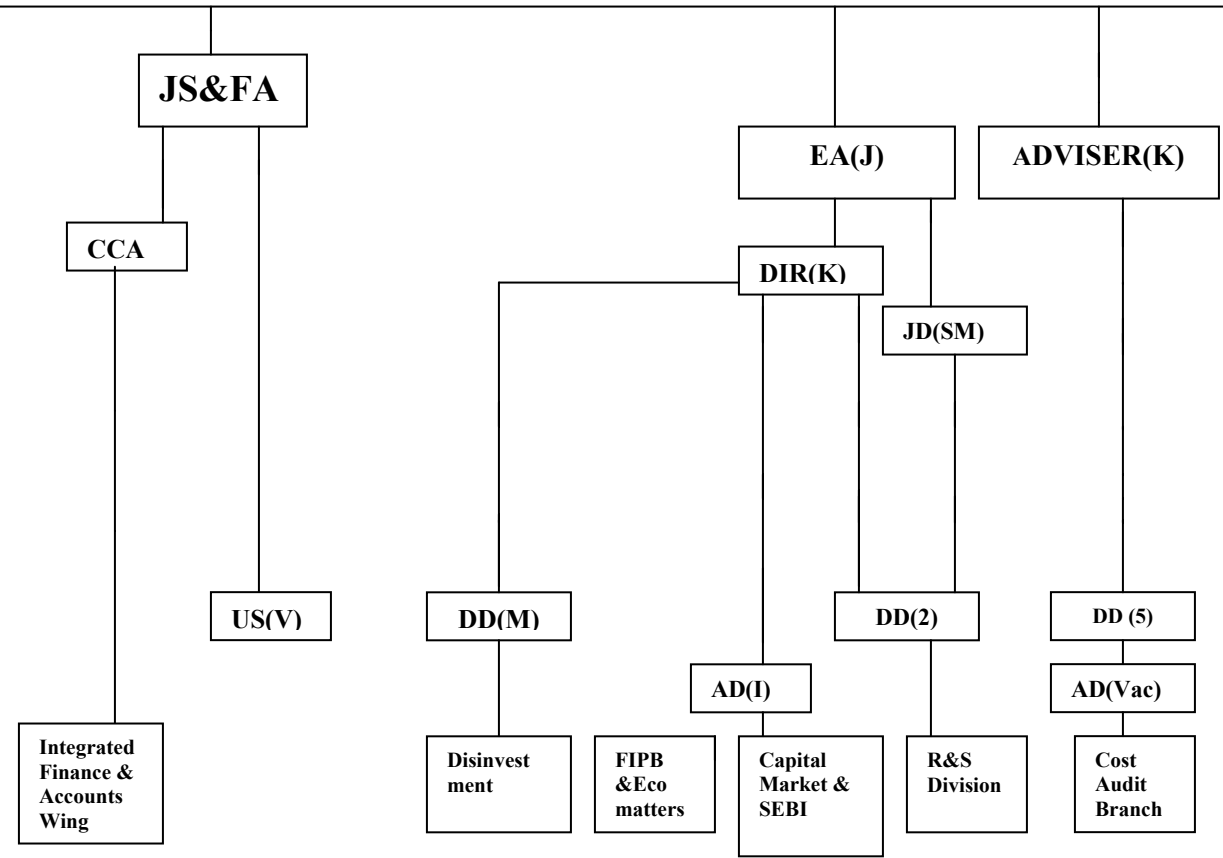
JS&FA

EA(J)

ADVISER(K)

CCA

DIR(K)

JD(SM)

US(V)

DD(M)

DD(2)

DD (5)

AD(I)

AD(Vac)

Integrated Finance & Accounts Wing

Disinvest ment

FIPB &Eco matters

Capital Market & SEBI

R&S Division

Cost Audit Branch